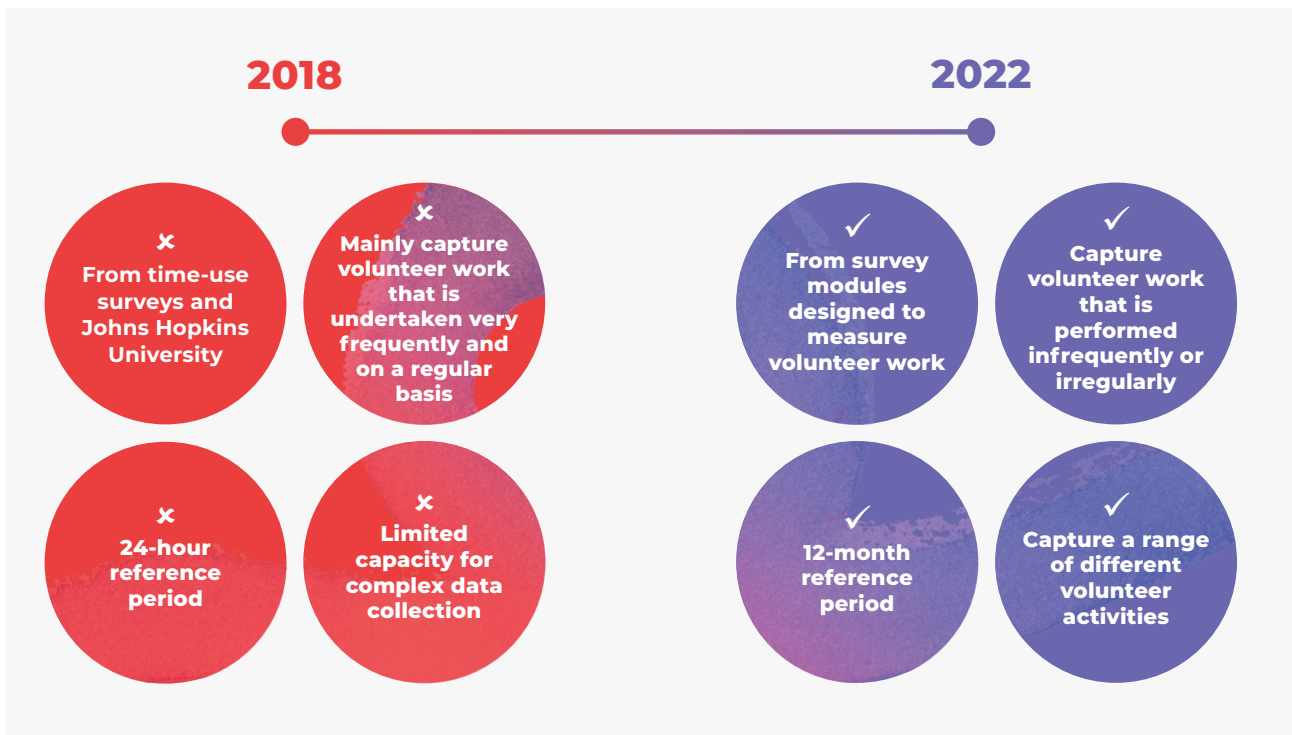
2018

2022

✕
From time-use surveys and Johns Hopkins University

✕
Mainly capture volunteer work that is undertaken very frequently and on a regular basis

✕
24-hour reference period

✕
Limited capacity for complex data collection

✓
From survey modules designed to measure volunteer work

✓
Capture volunteer work that is performed infrequently or irregularly

✓
12-month reference period

✓
Capture a range of different volunteer activities